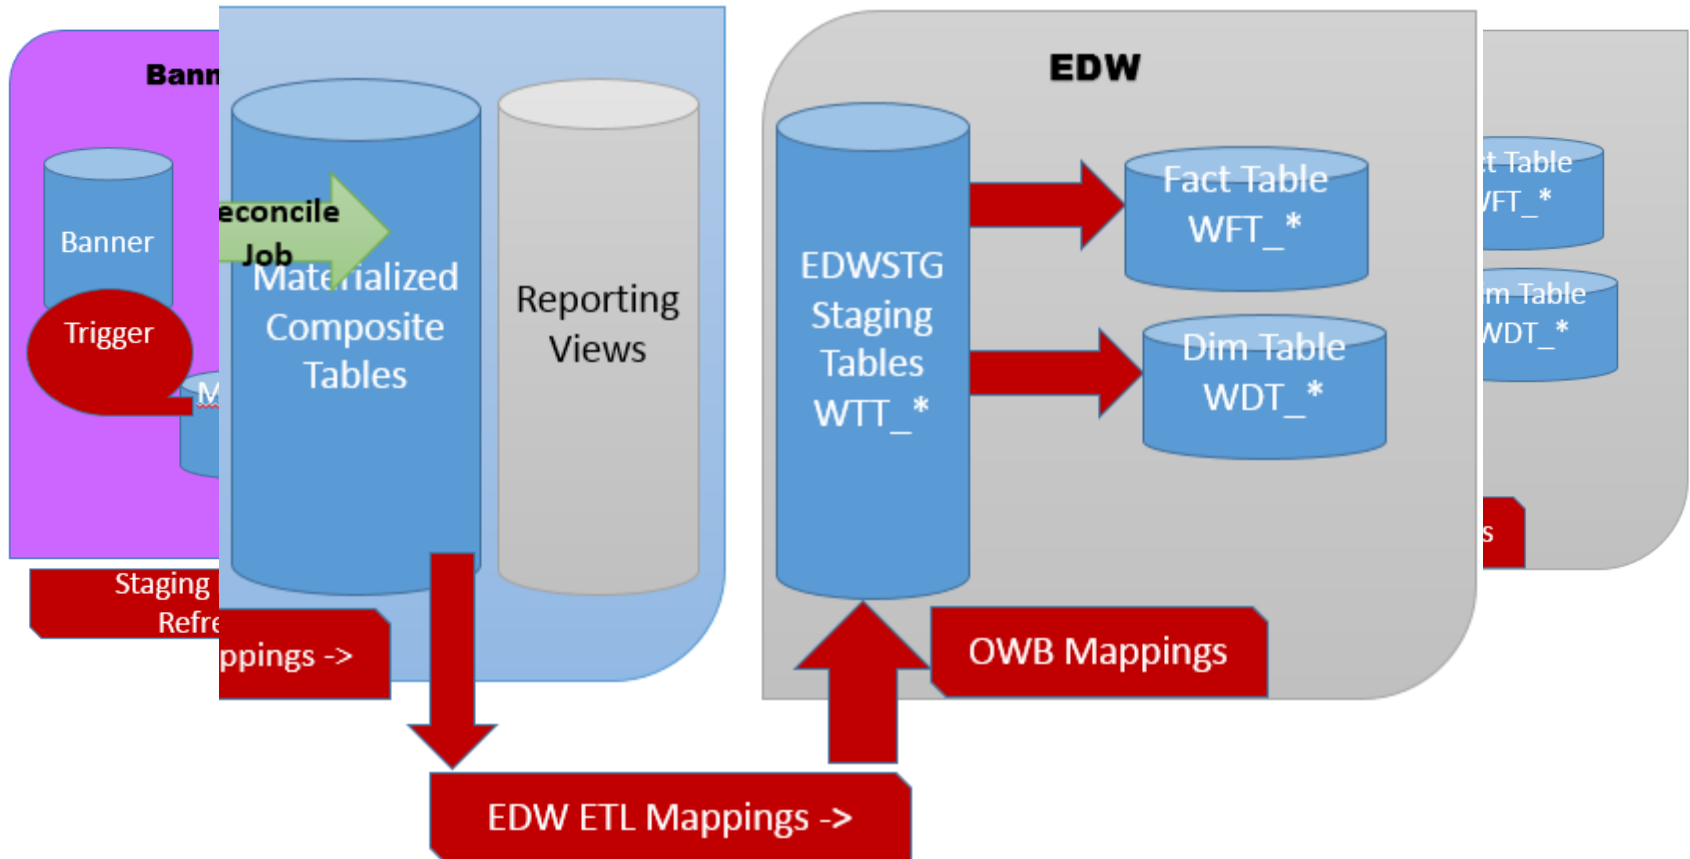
Bann

Banner

Trigger

M

Staging
Refre

econcile
Job

Materialized
Composite
Tables

Reporting
Views

ppings ->

EDW

EDWSTG
Staging
Tables
WTT_*

Fact Table
WFT_*

Dim Table
WDT_*

OWB Mappings

t Table
/FT_*

m Table
WDT_*

s

EDW ETL Mappings ->